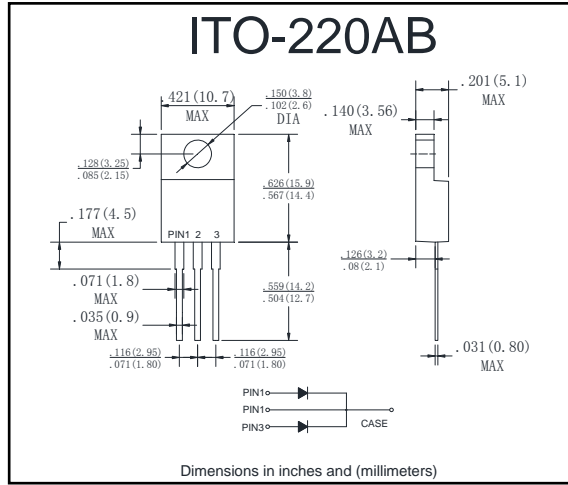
ITO-220AB

.421(10.7)
MAX

.150(3.8)
.102(2.6)
DIA

.201(5.1)
MAX

.140(3.56)
MAX

.128(3.25)
.085(2.15)

.626(15.9)
.567(14.4)

.177(4.5)
MAX

PIN1 2 3

.126(3.2)
.08(2.1)

.071(1.8)
MAX

.559(14.2)
.504(12.7)

.035(0.9)
MAX

.116(2.95)
.071(1.80)

.116(2.95)
.071(1.80)

.031(0.80)
MAX

PIN1
PIN1
PIN3
CASE

Dimensions in inches and (millimeters)